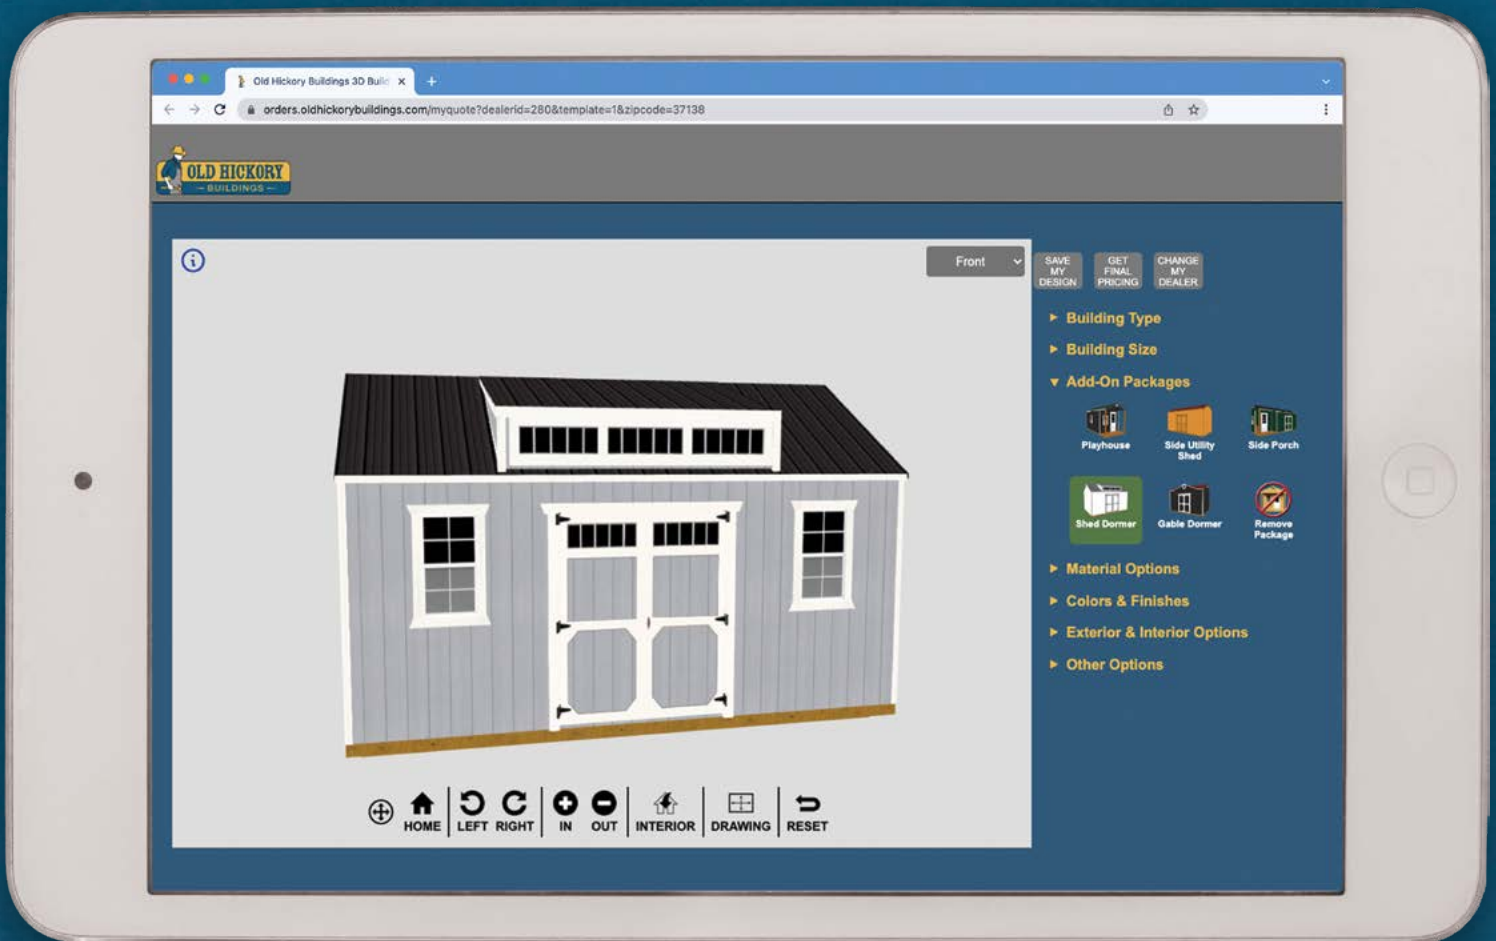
Old Hickory Buildings 3D Buil

orders.oldhickorybuildings.com/myquote?dealerid=280&template=1&zipcode=37138

OLD HICKORY
— BUILDINGS —

Front

SAVE MY DESIGN

GET FINAL PRICING

CHANGE MY DEALER

Building Type

Building Size

Add-On Packages

Playhouse

Side Utility Shed

Side Porch

Shed Dormer

Gable Dormer

Remove Package

Material Options

Colors & Finishes

Exterior & Interior Options

Other Options

HOME

LEFT

RIGHT

IN

OUT

INTERIOR

DRAWING

RESET